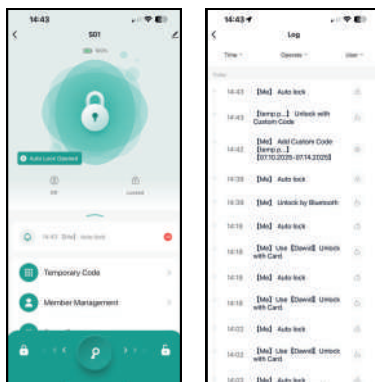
14:43

S01

Auto Lock Opened

Off

Locked

14:43 [Me] Auto lock

Temporary Code

Member Management

14:43

Log

Time

Operate

User

Today

14:43 [Me] Auto lock

14:43 [temp p...] Unlock with Custom Code

14:42 [Me] Add Custom Code [temp p...] [07.10.2025-07.14.2025]

14:39 [Me] Auto lock

14:39 [Me] Unlock by Bluetooth

14:18 [Me] Auto lock

14:18 [Me] Use [Dawei] Unlock with Card

14:18 [Me] Auto lock

14:18 [Me] Use [Dawei] Unlock with Card

14:02 [Me] Auto lock

14:02 [Me] Use [Dawei] Unlock with Card

14:02 [Me] Auto lock